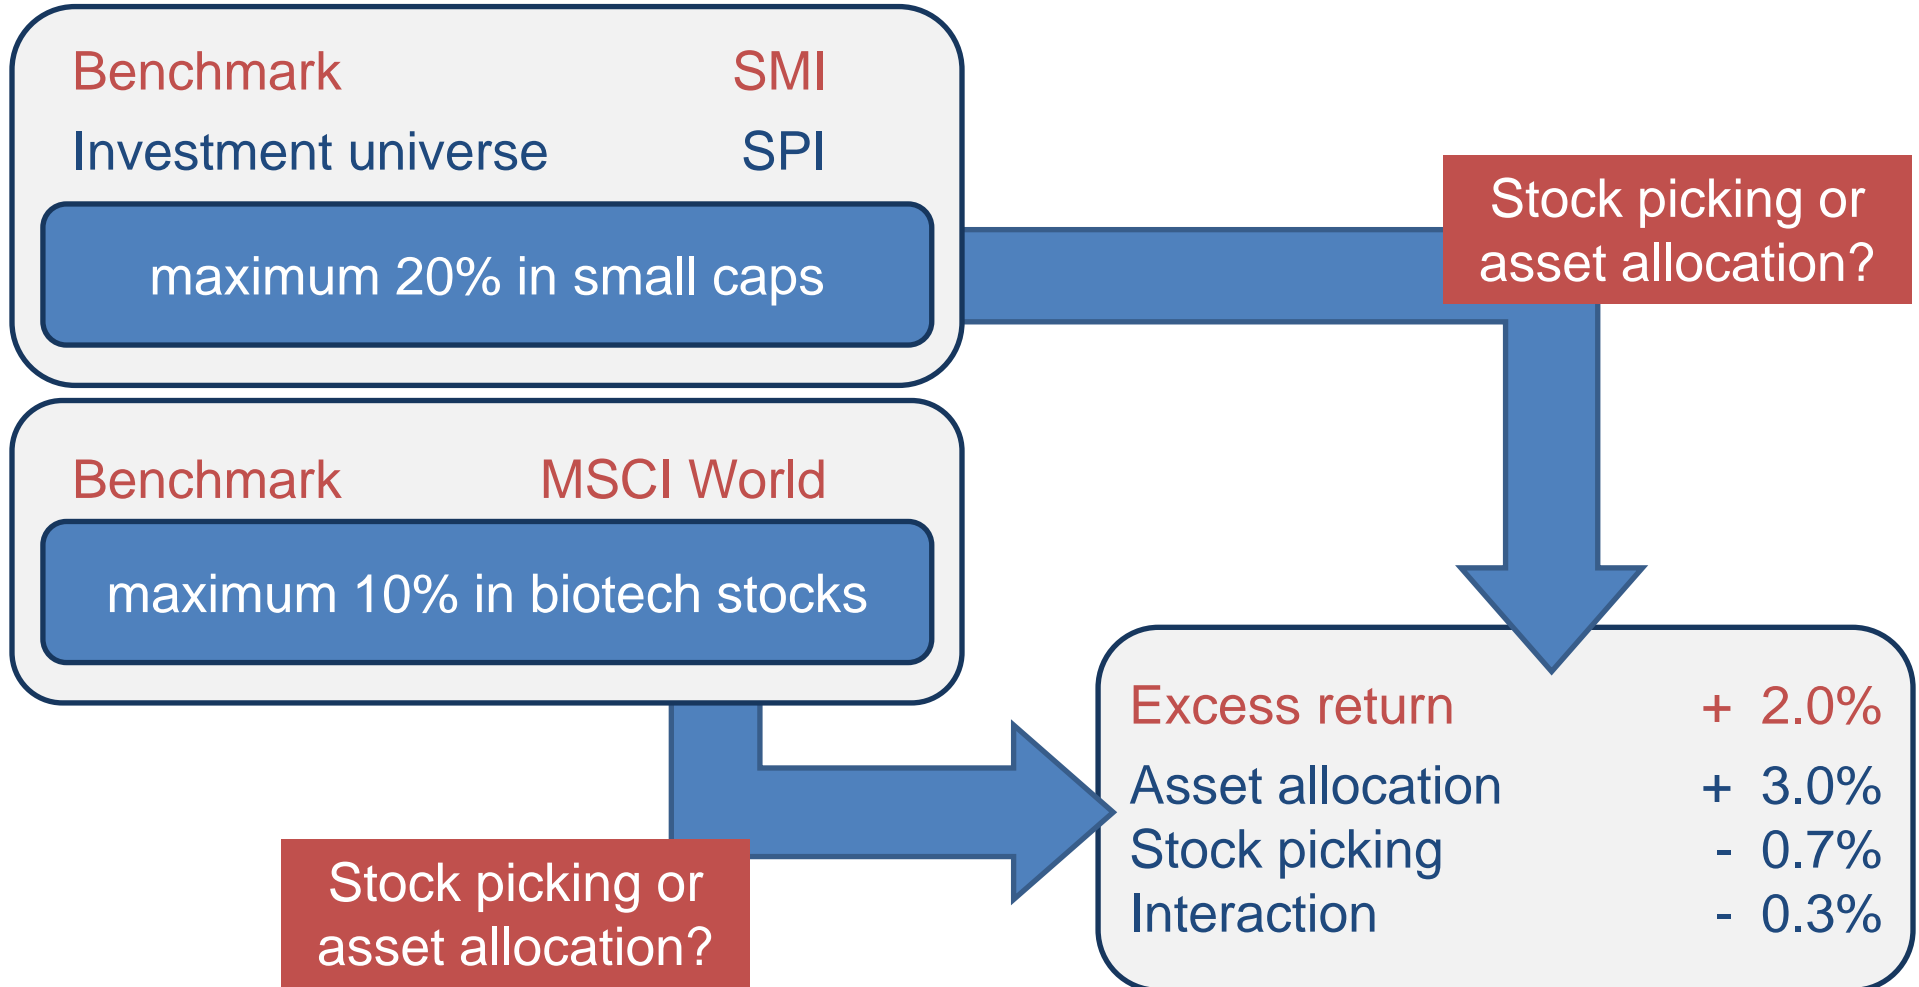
Benchmark SMI
Investment universe SPI

maximum 20% in small caps

Stock picking or asset allocation?

Benchmark MSCI World

maximum 10% in biotech stocks

Excess return + 2.0%
Asset allocation + 3.0%
Stock picking - 0.7%
Interaction - 0.3%

Stock picking or asset allocation?